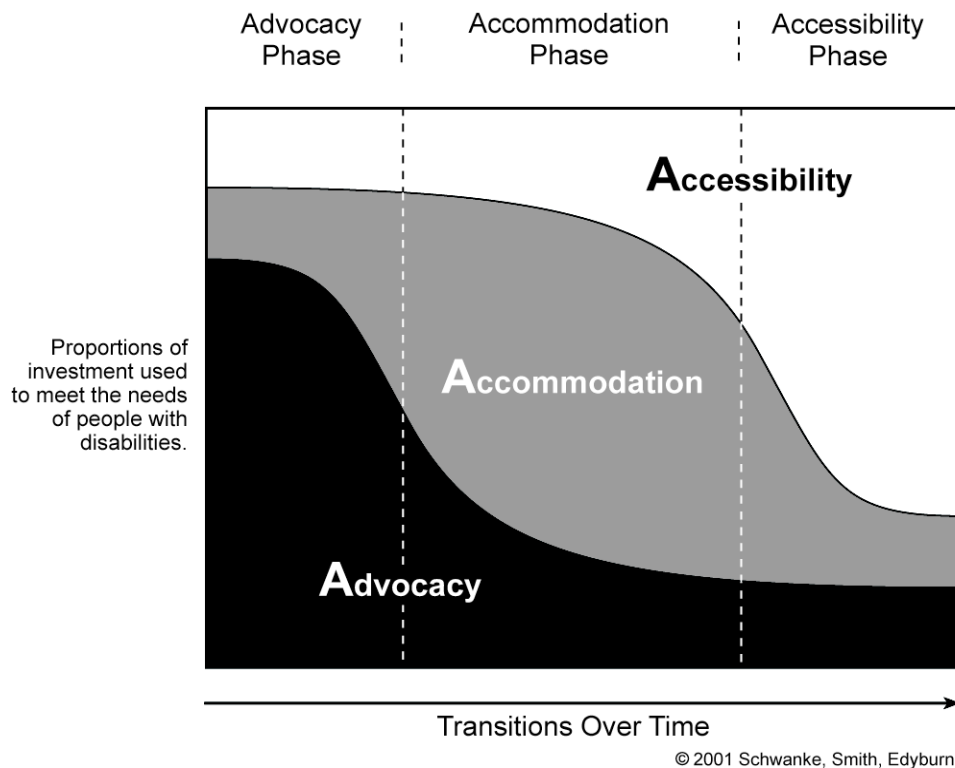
Advocacy Phase

Accommodation Phase

Accessibility Phase

Accessibility

Proportions of investment used to meet the needs of people with disabilities.

Accommodation

Advocacy

Transitions Over Time

© 2001 Schwanke, Smith, Edyburn